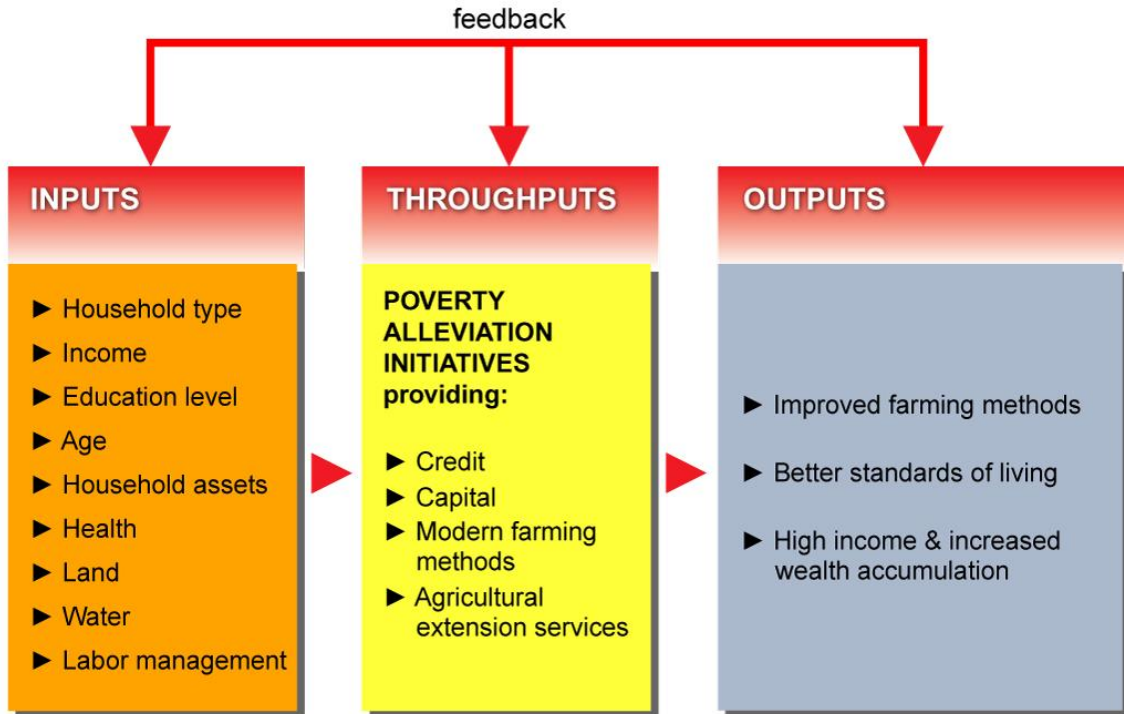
feedback

INPUTS

► Household type
► Income
► Education level
► Age
► Household assets
► Health
► Land
► Water
► Labor management

THROUGHPUTS

POVERTY ALLEVIATION INITIATIVES providing:

► Credit
► Capital
► Modern farming methods
► Agricultural extension services

OUTPUTS

► Improved farming methods

► Better standards of living

► High income & increased wealth accumulation